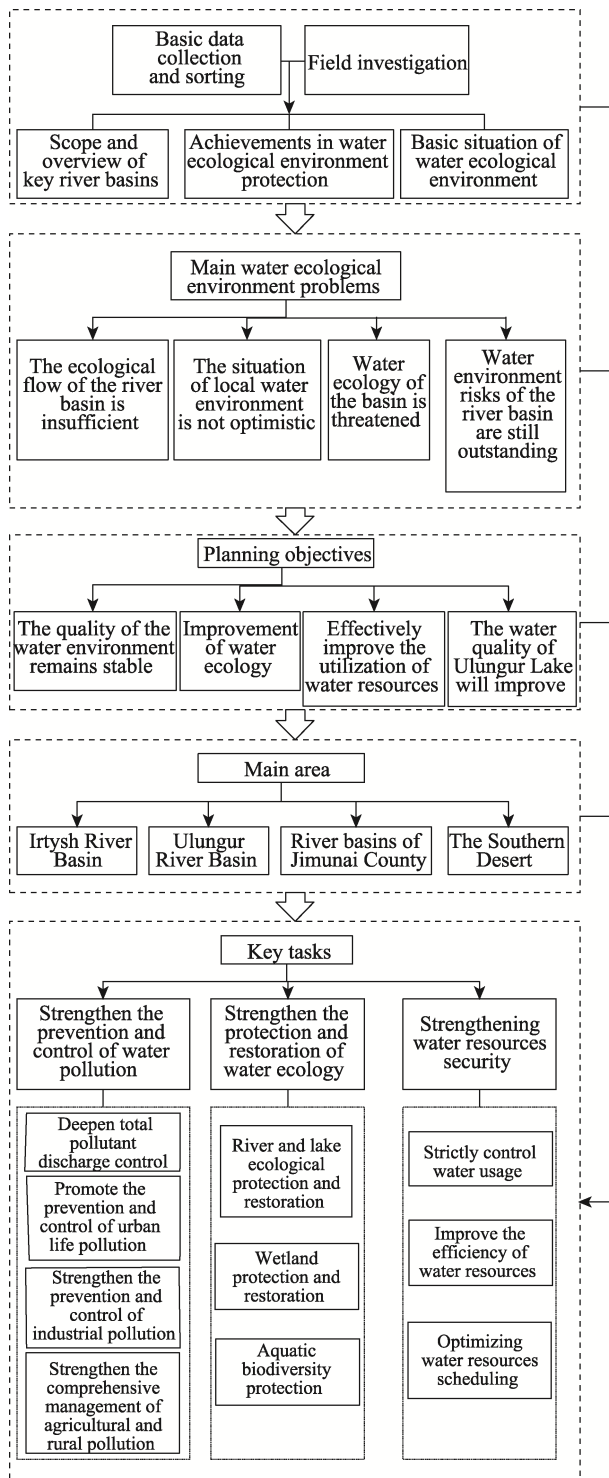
Basic data collection and sorting

Field investigation

Scope and overview of key river basins

Achievements in water ecological environment protection

Basic situation of water ecological environment

Main water ecological environment problems

The ecological flow of the river basin is insufficient

The situation of local water environment is not optimistic

Water ecology of the basin is threatened

Water environment risks of the river basin are still outstanding

Planning objectives

The quality of the water environment remains stable

Improvement of water ecology

Effectively improve the utilization of water resources

The water quality of Ulungur Lake will improve

Main area

Irtysh River Basin

Ulungur River Basin

River basins of Jimunai County

The Southern Desert

Key tasks

Strengthen the prevention and control of water pollution

Strengthen the protection and restoration of water ecology

Strengthening water resources security

Deepen total pollutant discharge control

Promote the prevention and control of urban life pollution

Strengthen the prevention and control of industrial pollution

Strengthen the comprehensive management of agricultural and rural pollution

River and lake ecological protection and restoration

Wetland protection and restoration

Aquatic biodiversity protection

Strictly control water usage

Improve the efficiency of water resources

Optimizing water resources scheduling